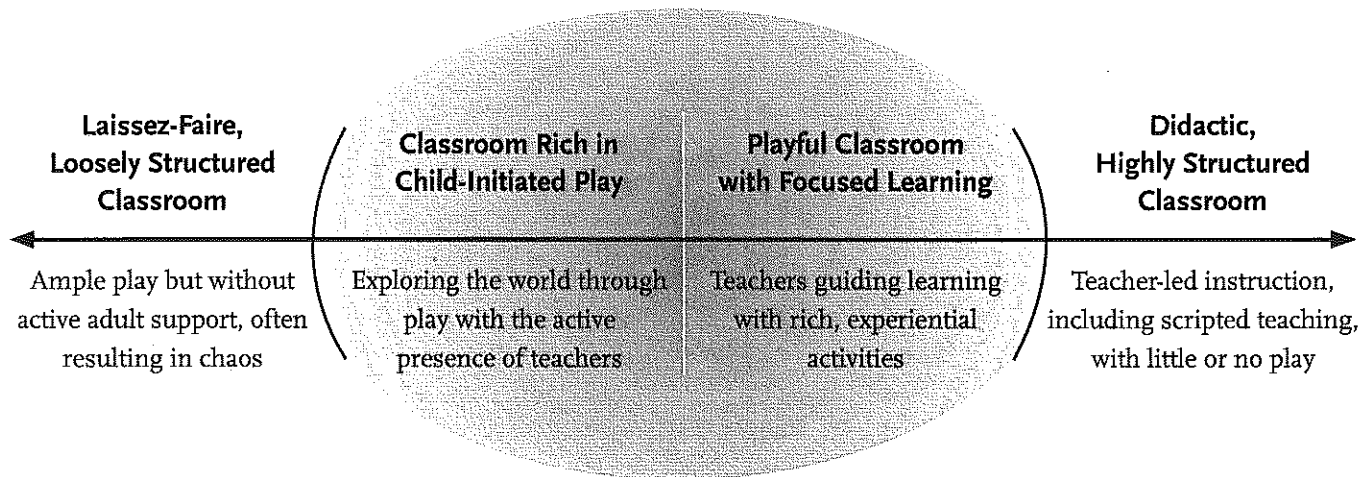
Laissez-Faire, Loosely Structured Classroom

Ample play but without active adult support, often resulting in chaos

Classroom Rich in Child-Initiated Play

Exploring the world through play with the active presence of teachers

Playful Classroom with Focused Learning

Teachers guiding learning with rich, experiential activities

Didactic, Highly Structured Classroom

Teacher-led instruction, including scripted teaching, with little or no play